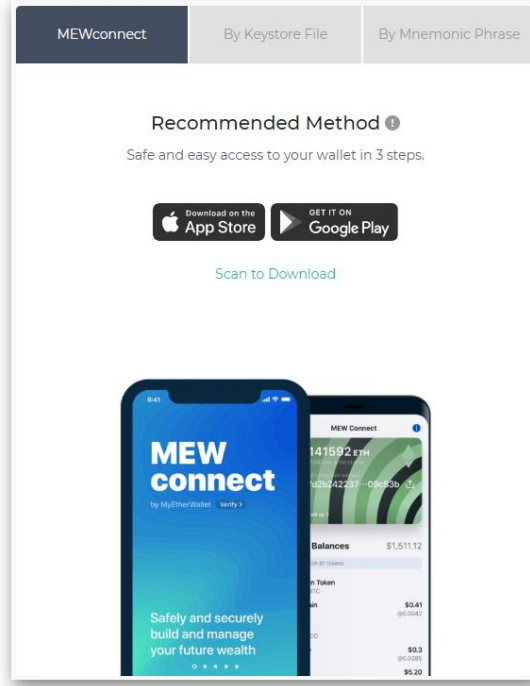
MEWconnect | By Keystore File | By Mnemonic Phrase

Recommended Method

Safe and easy access to your wallet in 3 steps.

Download on the App Store

GET IT ON Google Play

Scan to Download

9:41

MEW connect

by MyEtherWallet Verify >

Safely and securely build and manage your future wealth

MEW Connect

141592 ETH

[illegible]d2b242237···09c53b

Balances $1,511.12

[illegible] Token

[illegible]

$0.41

$0.3

$5.20